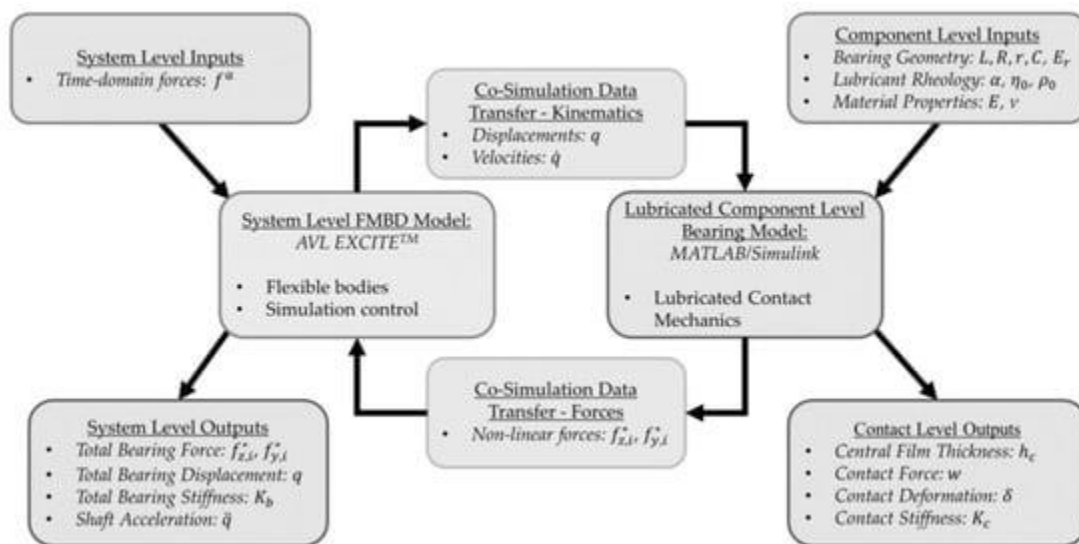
System Level Inputs
• Time-domain forces: $f^*$

Co-Simulation Data Transfer - Kinematics
• Displacements: $q$
• Velocities: $\dot{q}$

Component Level Inputs
• Bearing Geometry: $L, R, r, C, E_r$
• Lubricant Rheology: $\alpha$, $\eta_0$, $\rho_0$
• Material Properties: $E$, $\nu$

System Level FMBD Model: AVL EXCITE$^{TM}$
• Flexible bodies
• Simulation control

Lubricated Component Level Bearing Model: MATLAB/Simulink
• Lubricated Contact Mechanics

Co-Simulation Data Transfer - Forces
• Non-linear forces: $f^*_{x,i}$, $f^*_{y,i}$

System Level Outputs
• Total Bearing Force: $f^*_{x,i}$, $f^*_{y,i}$
• Total Bearing Displacement: $q$
• Total Bearing Stiffness: $K_b$
• Shaft Acceleration: $\ddot{q}$

Contact Level Outputs
• Central Film Thickness: $h_c$
• Contact Force: $w$
• Contact Deformation: $\delta$
• Contact Stiffness: $K_c$